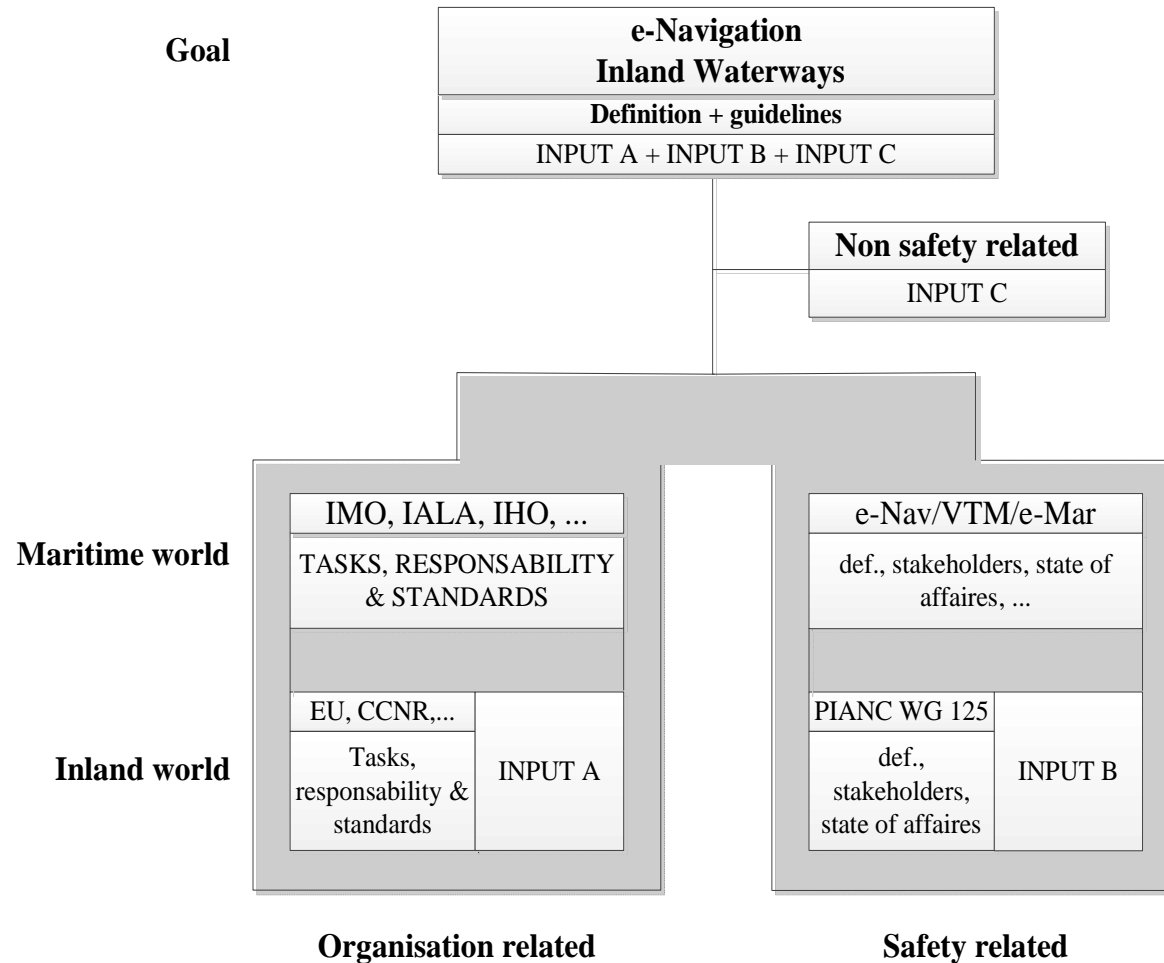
Goal

e-Navigation
Inland Waterways

Definition + guidelines

INPUT A + INPUT B + INPUT C

Non safety related

INPUT C

Maritime world

IMO, IALA, IHO, ...

TASKS, RESPONSABILITY & STANDARDS

e-Nav/VTM/e-Mar

def., stakeholders, state of affaires, ...

Inland world

EU, CCNR,...

Tasks, responsability & standards

INPUT A

PIANC WG 125

def., stakeholders, state of affaires

INPUT B

Organisation related

Safety related